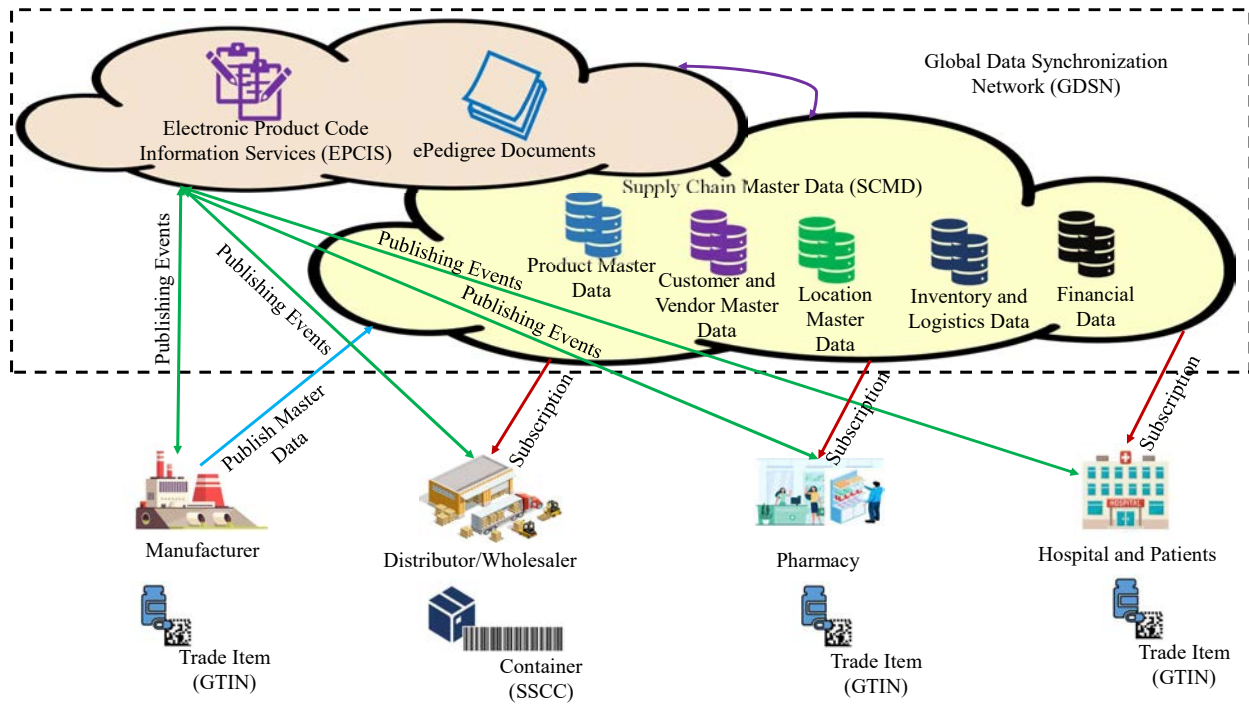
Global Data Synchronization Network (GDSN)

Electronic Product Code Information Services (EPCIS)

ePedigree Documents

Supply Chain Master Data (SCMD)

Product Master Data

Customer and Vendor Master Data

Location Master Data

Inventory and Logistics Data

Financial Data

Publishing Events

Publishing Events

Publishing Events

Publishing Events

Publish Master Data

Subscription

Subscription

Subscription

Manufacturer

Distributor/Wholesaler

Pharmacy

Hospital and Patients

HOSPITAL

Trade Item (GTIN)

Container (SSCC)

Trade Item (GTIN)

Trade Item (GTIN)